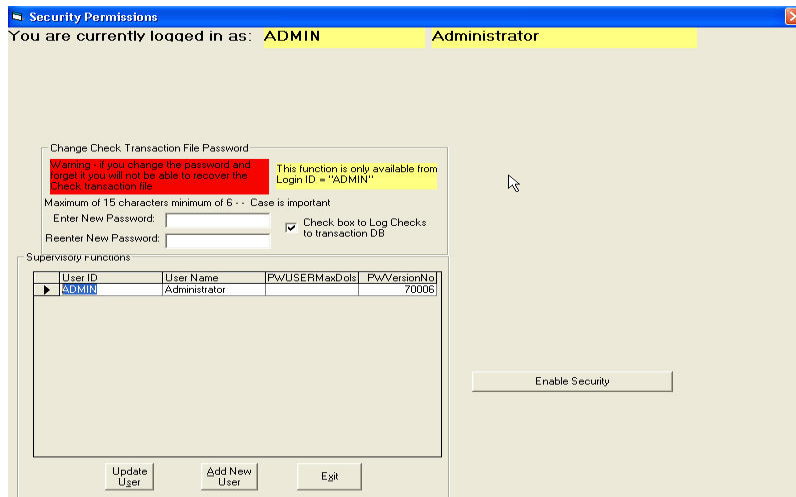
Security Permissions

You are currently logged in as: ADMIN Administrator

Change Check Transaction File Password

Warning - if you change the password and forget it you will not be able to recover the Check transaction file

This function is only available from Login ID = "ADMIN"

Maximum of 15 characters minimum of 6 - - Case is important

Enter New Password:

Reenter New Password:

Check box to Log Checks to transaction DB

Supervisory Functions

| | User ID | User Name | PWUSERMaxDols | PWVersionNo |
|---|---|---|---|---|
| ▶ | ADMIN | Administrator | | 70006 |

Enable Security

Update User

Add New User

Exit